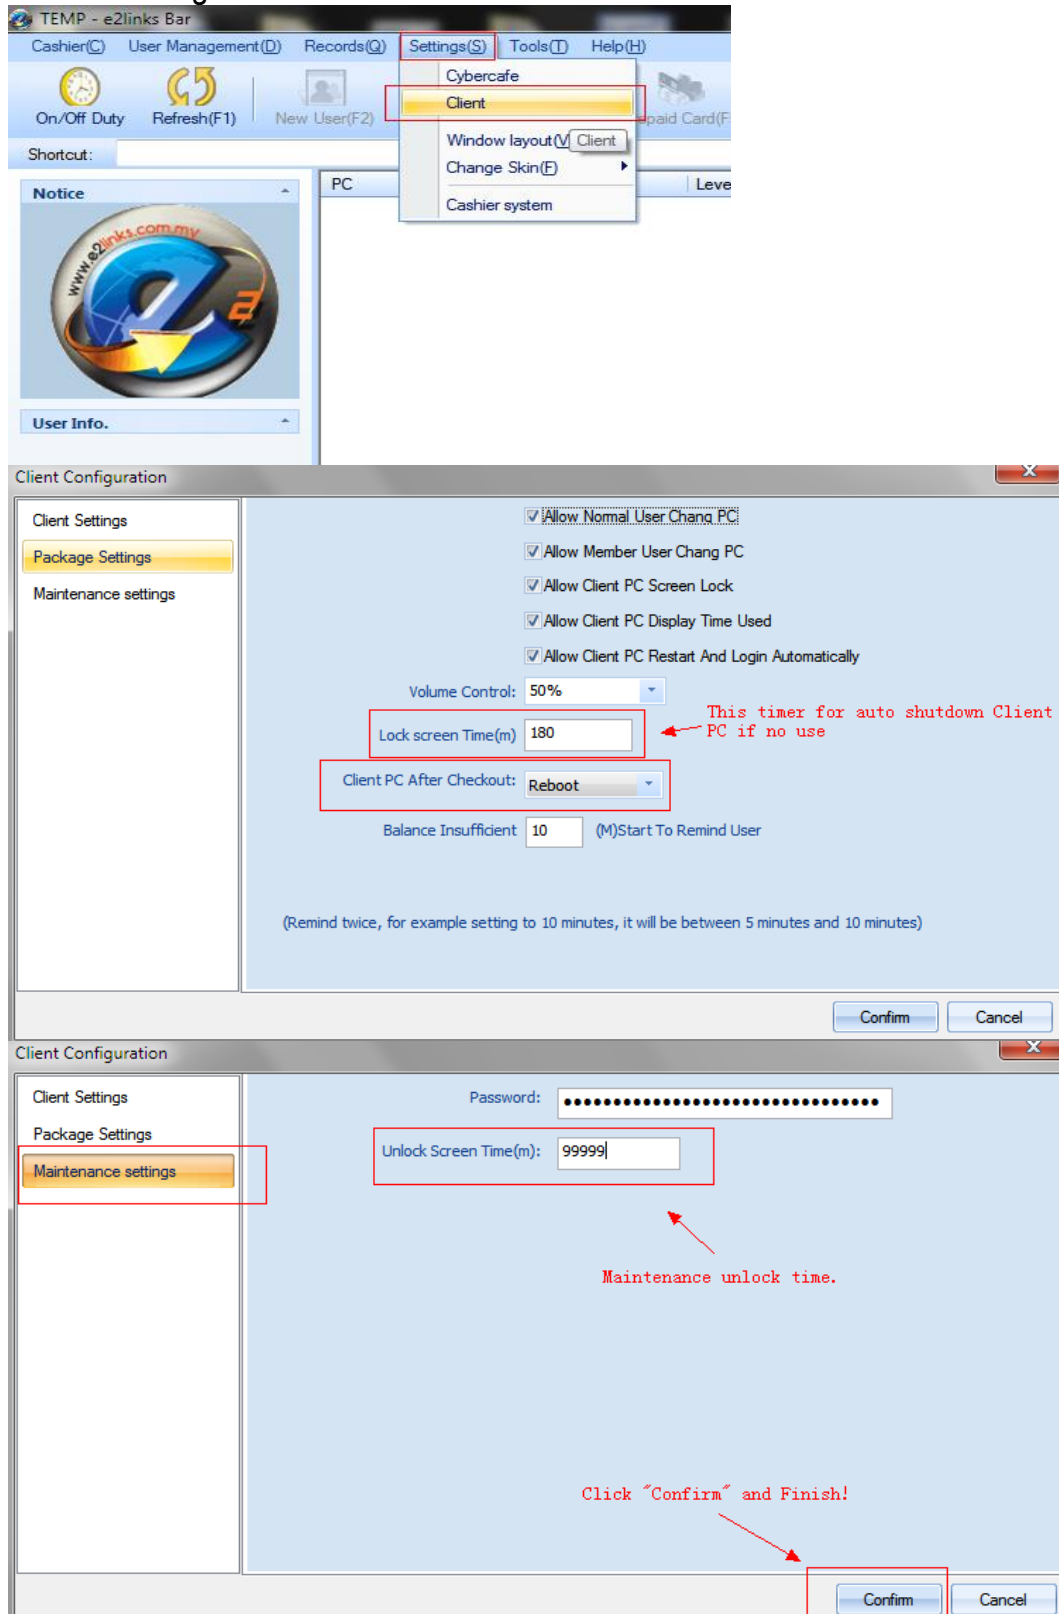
TEMP - e2links Bar

Cashier(C) User Management(D) Records(Q) Settings(S) Tools(T) Help(H)

On/Off Duty Refresh(F1) New User(F2) paid Card(F

Cybercafe
Client
Window layout(V Client
Change Skin(F)
Cashier system

Shortcut:

Notice

www.e2links.com.my

User Info.

PC Leve

Client Configuration

Client Settings
Package Settings
Maintenance settings

Allow Normal User Chang PC
Allow Member User Chang PC
Allow Client PC Screen Lock
Allow Client PC Display Time Used
Allow Client PC Restart And Login Automatically

Volume Control: 50%

Lock screen Time(m) 180

This timer for auto shutdown Client PC if no use

Client PC After Checkout: Reboot

Balance Insufficient 10 (M)Start To Remind User

(Remind twice, for example setting to 10 minutes, it will be between 5 minutes and 10 minutes)

Confirm Cancel

Client Configuration

Client Settings
Package Settings
Maintenance settings

Password: ••••••••••••••••••••••••••••••••••

Unlock Screen Time(m): 99999

Maintenance unlock time.

Click "Confirm" and Finish!

Confirm Cancel